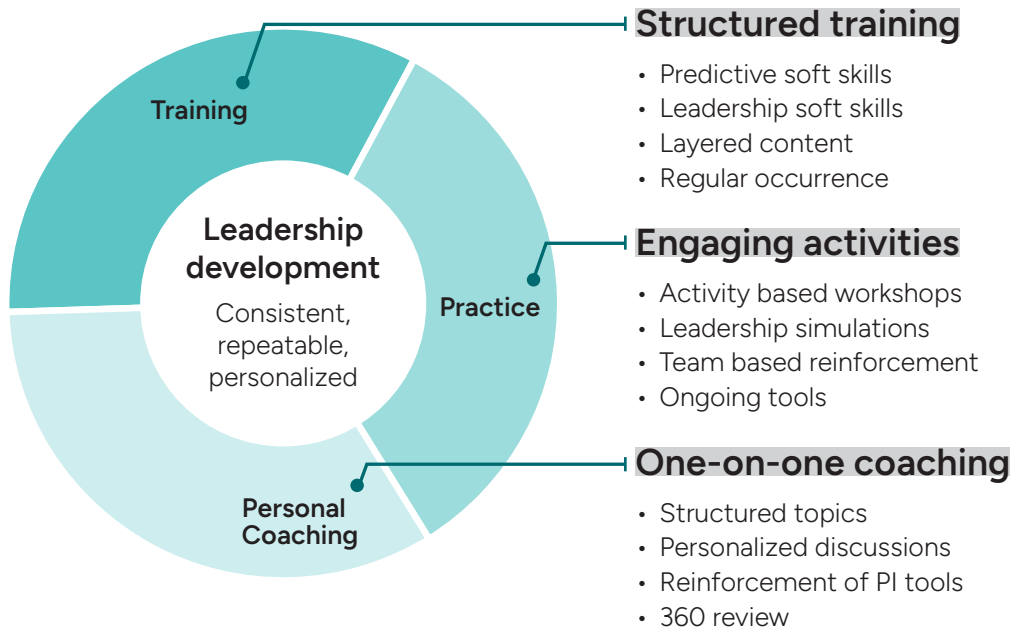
Leadership development

Consistent, repeatable, personalized

Training

Practice

Personal Coaching

Structured training
- Predictive soft skills
- Leadership soft skills
- Layered content
- Regular occurrence

Engaging activities
- Activity based workshops
- Leadership simulations
- Team based reinforcement
- Ongoing tools

One-on-one coaching
- Structured topics
- Personalized discussions
- Reinforcement of PI tools
- 360 review